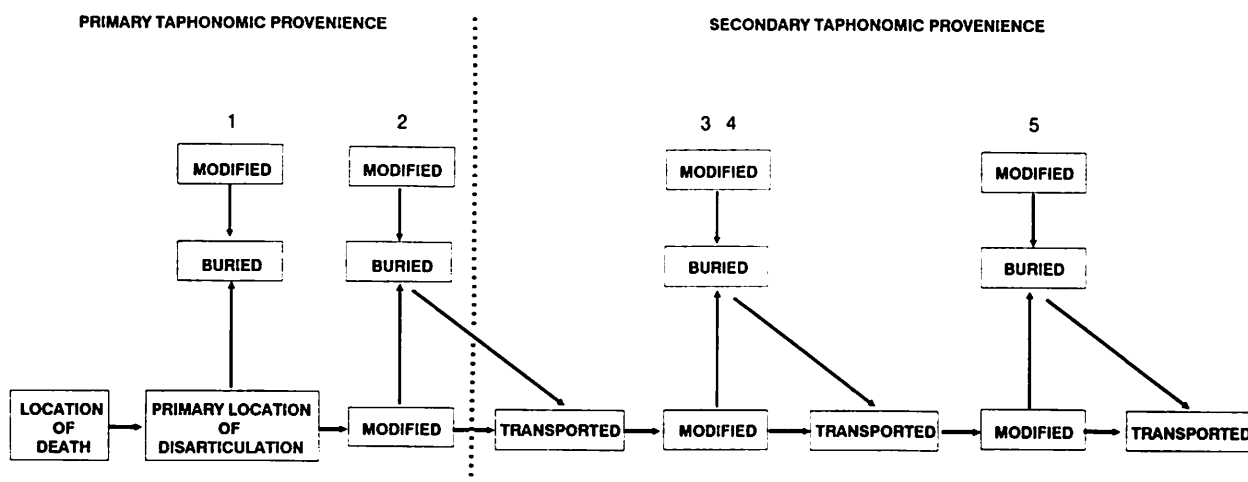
PRIMARY TAPHONOMIC PROVENIENCE

SECONDARY TAPHONOMIC PROVENIENCE

1

MODIFIED

BURIED

2

MODIFIED

BURIED

3 4

MODIFIED

BURIED

5

MODIFIED

BURIED

LOCATION OF DEATH

PRIMARY LOCATION OF DISARTICULATION

MODIFIED

TRANSPORTED

MODIFIED

TRANSPORTED

MODIFIED

TRANSPORTED